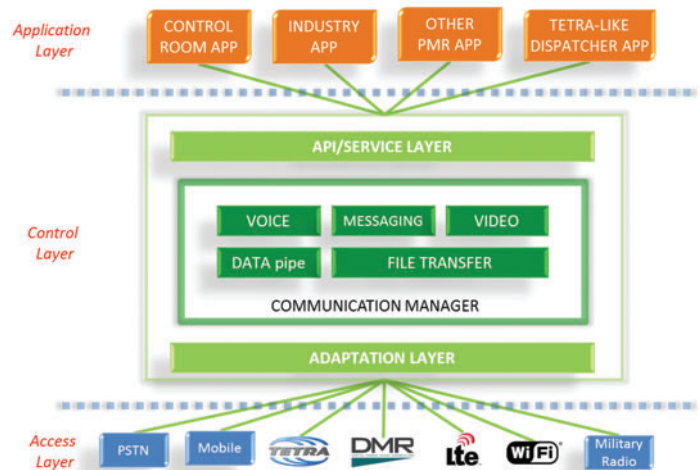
Application Layer

CONTROL ROOM APP

INDUSTRY APP

OTHER PMR APP

TETRA-LIKE DISPATCHER APP

Control Layer

API/SERVICE LAYER

VOICE

MESSAGING

VIDEO

DATA pipe

FILE TRANSFER

COMMUNICATION MANAGER

ADAPTATION LAYER

Access Layer

PSTN

Mobile

TETRA

DMR

lte

WiFi

Military Radio